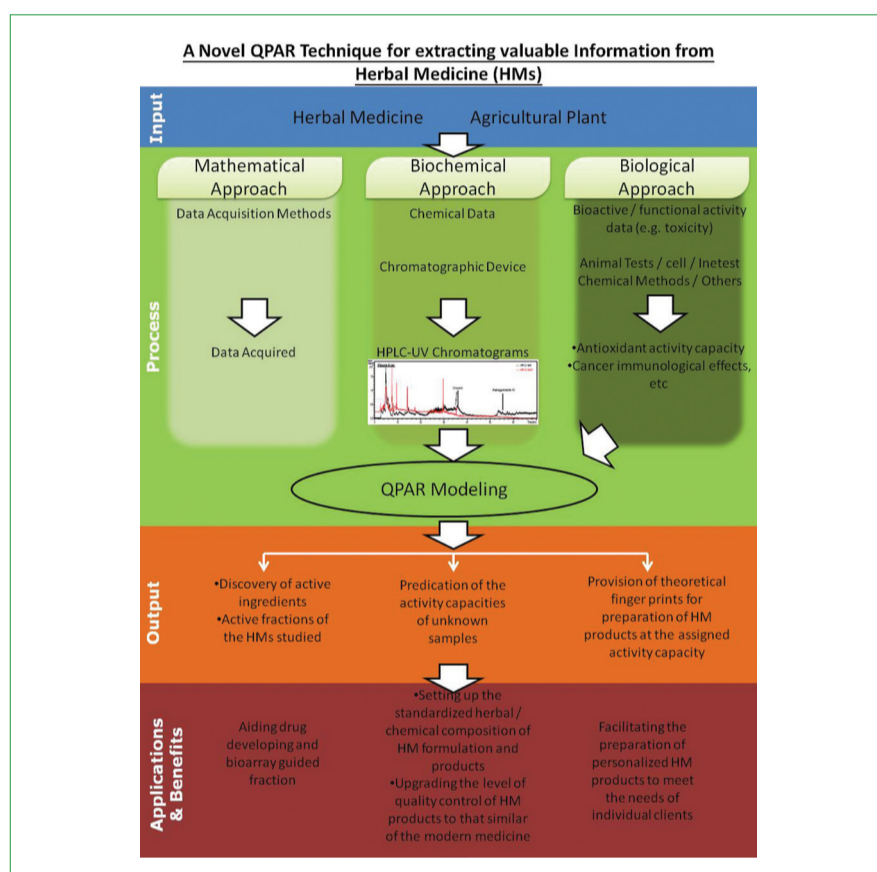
A Novel QPAR Technique for extracting valuable Information from Herbal Medicine (HMs)

Input

Herbal Medicine Agricultural Plant

Process

Mathematical Approach

Data Acquisition Methods

Data Acquired

Biochemical Approach

Chemical Data

Chromatographic Device

HPLC-UV Chromatograms

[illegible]

Biological Approach

Bioactive / functional activity data (e.g. toxicity)

Animal Tests / cell / Inetest Chemical Methods / Others

•Antioxidant activity capacity
•Cancer immunological effects, etc

QPAR Modeling

Output

•Discovery of active ingredients
•Active fractions of the HMs studied

Predication of the activity capacities of unknown samples

Provision of theoretical finger prints for preparation of HM products at the assigned activity capacity

Applications & Benefits

Aiding drug developing and bioarray guided fraction

•Setting up the standardized herbal / chemical composition of HM formulation and products
•Upgrading the level of quality control of HM products to that similar of the modern medicine

Facilitating the preparation of personalized HM products to meet the needs of individual clients